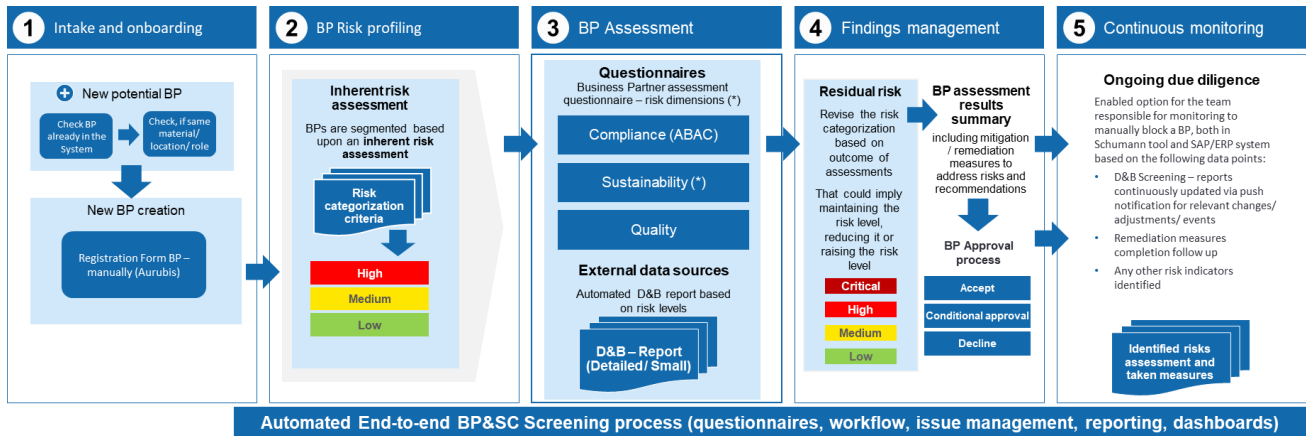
1 Intake and onboarding

New potential BP

Check BP already in the System

Check, if same material/ location/ role

New BP creation

Registration Form BP – manually (Aurubis)

2 BP Risk profiling

Inherent risk assessment

BPs are segmented based upon an **inherent risk assessment**

Risk categorization criteria

High

Medium

Low

3 BP Assessment

Questionnaires

Business Partner assessment questionnaire – risk dimensions (*)

Compliance (ABAC)

Sustainability (*)

Quality

External data sources

Automated D&B report based on risk levels

D&B – Report (Detailed/ Small)

4 Findings management

Residual risk

Revise the risk categorization based on outcome of assessments

That could imply maintaining the risk level, reducing it or raising the risk level

Critical

High

Medium

Low

BP assessment results summary

including mitigation / remediation measures to address risks and recommendations

BP Approval process

Accept

Conditional approval

Decline

5 Continuous monitoring

Ongoing due diligence

Enabled option for the team responsible for monitoring to manually block a BP, both in Schumann tool and SAP/ERP system based on the following data points:

- D&B Screening – reports continuously updated via push notification for relevant changes/ adjustments/ events
- Remediation measures completion follow up
- Any other risk indicators identified

Identified risks assessment and taken measures

Automated End-to-end BP&SC Screening process (questionnaires, workflow, issue management, reporting, dashboards)